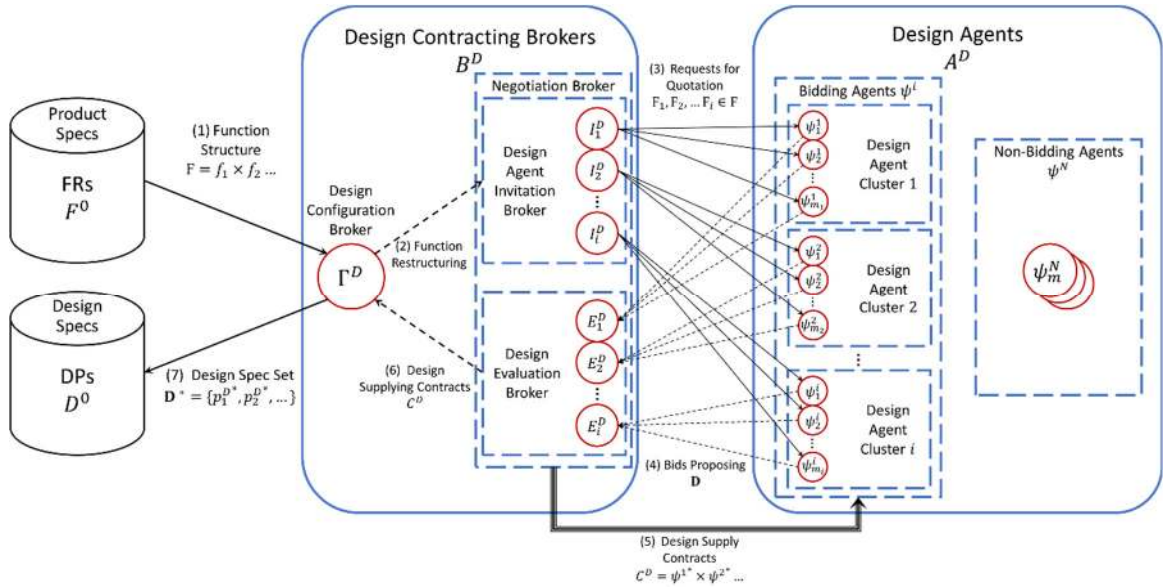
Product Specs

FRs
$F^0$

Design Specs

DPs
$D^0$

(1) Function Structure
$\text{F} = f_1 \times f_2 \dots$

(7) Design Spec Set
$\mathbf{D}^* = \{p_1^{D^*}, p_2^{D^*}, \dots\}$

Design Contracting Brokers
$B^D$

Design Configuration Broker

$\Gamma^D$

(2) Function Restructuring

(6) Design Supplying Contracts
$C^D$

Negotiation Broker

Design Agent Invitation Broker

$I_1^D$
$I_2^D$
⋮
$I_i^D$

Design Evaluation Broker

$E_1^D$
$E_2^D$
⋮
$E_i^D$

(3) Requests for Quotation
$\text{F}_1, \text{F}_2, \dots \text{F}_i \in \text{F}$

(4) Bids Proposing
$\mathbf{D}$

(5) Design Supply Contracts
$C^D = \psi^{1^*} \times \psi^{2^*} \dots$

Design Agents
$A^D$

Bidding Agents $\psi^i$

$\psi_1^1$
$\psi_2^1$
⋮
$\psi_{m_1}^1$
Design Agent Cluster 1

$\psi_1^2$
$\psi_2^2$
⋮
$\psi_{m_2}^2$
Design Agent Cluster 2

⋮

$\psi_1^i$
$\psi_2^i$
⋮
$\psi_{m_i}^i$
Design Agent Cluster $i$

Non-Bidding Agents
$\psi^N$

$\psi_m^N$